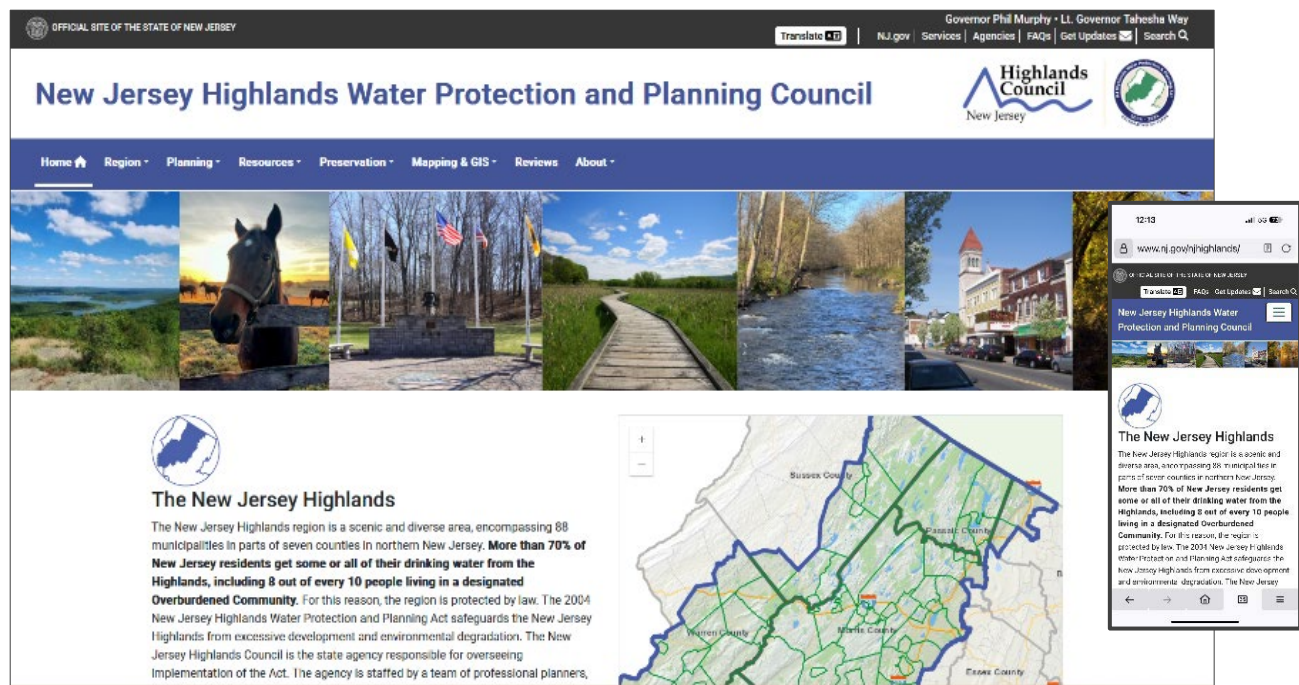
OFFICIAL SITE OF THE STATE OF NEW JERSEY

Governor Phil Murphy • Lt. Governor Tahesha Way

Translate | NJ.gov | Services | Agencies | FAQs | Get Updates | Search

New Jersey Highlands Water Protection and Planning Council

Highlands Council New Jersey

Home Region Planning Resources Preservation Mapping & GIS Reviews About

The New Jersey Highlands

The New Jersey Highlands region is a scenic and diverse area, encompassing 88 municipalities in parts of seven counties in northern New Jersey. **More than 70% of New Jersey residents get some or all of their drinking water from the Highlands, including 8 out of every 10 people living in a designated Overburdened Community.** For this reason, the region is protected by law. The 2004 New Jersey Highlands Water Protection and Planning Act safeguards the New Jersey Highlands from excessive development and environmental degradation. The New Jersey Highlands Council is the state agency responsible for overseeing implementation of the Act. The agency is staffed by a team of professional planners,

+
−

Sussex County
Passaic County
Warren County
Morris County
Essex County

12:13

www.nj.gov/njhighlands/

OFFICIAL SITE OF THE STATE OF NEW JERSEY

Translate | FAQs | Get Updates | Search

New Jersey Highlands Water Protection and Planning Council

The New Jersey Highlands

The New Jersey Highlands region is a scenic and diverse area, encompassing 88 municipalities in parts of seven counties in northern New Jersey. **More than 70% of New Jersey residents get some or all of their drinking water from the Highlands, including 8 out of every 10 people living in a designated Overburdened Community.** For this reason, the region is protected by law. The 2004 New Jersey Highlands Water Protection and Planning Act safeguards the New Jersey Highlands from excessive development and environmental degradation. The New Jersey